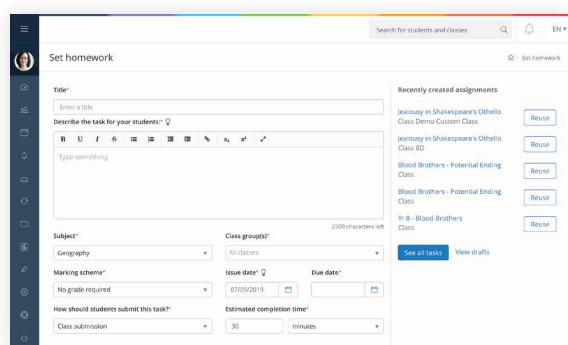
Search for students and classes

EN

Set homework

Set homework

Title*

Enter a title

Describe the task for your students*

B U I S

x₂ x²

Type something

2500 characters left

Subject*

Geography

Class group(s)*

All classes

Marking scheme*

No grade required

Issue date*

07/09/2019

Due date*

How should students submit this task?*

Class submission

Estimated completion time*

30

minutes

Recently created assignments

Jealousy in Shakespeare's Othello
Class Demo Custom Class

Reuse

Jealousy in Shakespeare's Othello
Class 8D

Reuse

Blood Brothers - Potential Ending
Class

Reuse

Blood Brothers - Potential Ending
Class

Reuse

Yr 8 - Blood Brothers
Class

Reuse

See all tasks

View drafts